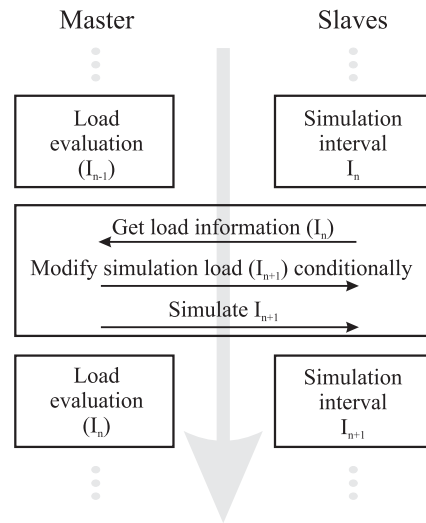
Master

Slaves

Load evaluation ($I_{n-1}$)

Simulation interval $I_n$

Get load information ($I_n$)

Modify simulation load ($I_{n+1}$) conditionally

Simulate $I_{n+1}$

Load evaluation ($I_n$)

Simulation interval $I_{n+1}$